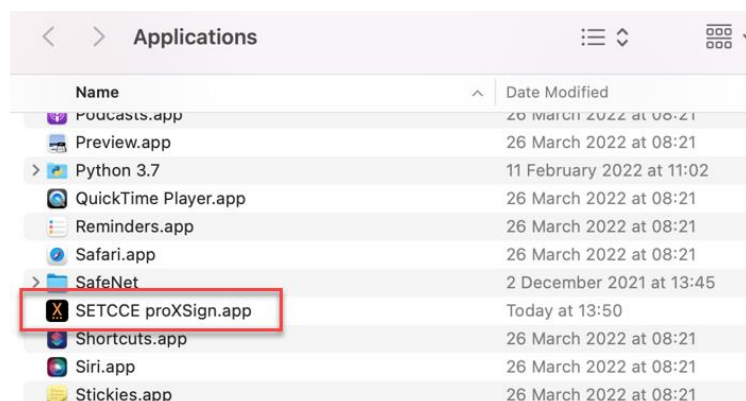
Applications

| Name | Date Modified |
|---|---|
| Podcasts.app | 26 March 2022 at 08:21 |
| Preview.app | 26 March 2022 at 08:21 |
| Python 3.7 | 11 February 2022 at 11:02 |
| QuickTime Player.app | 26 March 2022 at 08:21 |
| Reminders.app | 26 March 2022 at 08:21 |
| Safari.app | 26 March 2022 at 08:21 |
| SafeNet | 2 December 2021 at 13:45 |
| SETCCE proXSign.app | Today at 13:50 |
| Shortcuts.app | 26 March 2022 at 08:21 |
| Siri.app | 26 March 2022 at 08:21 |
| Stickies.app | 26 March 2022 at 08:21 |